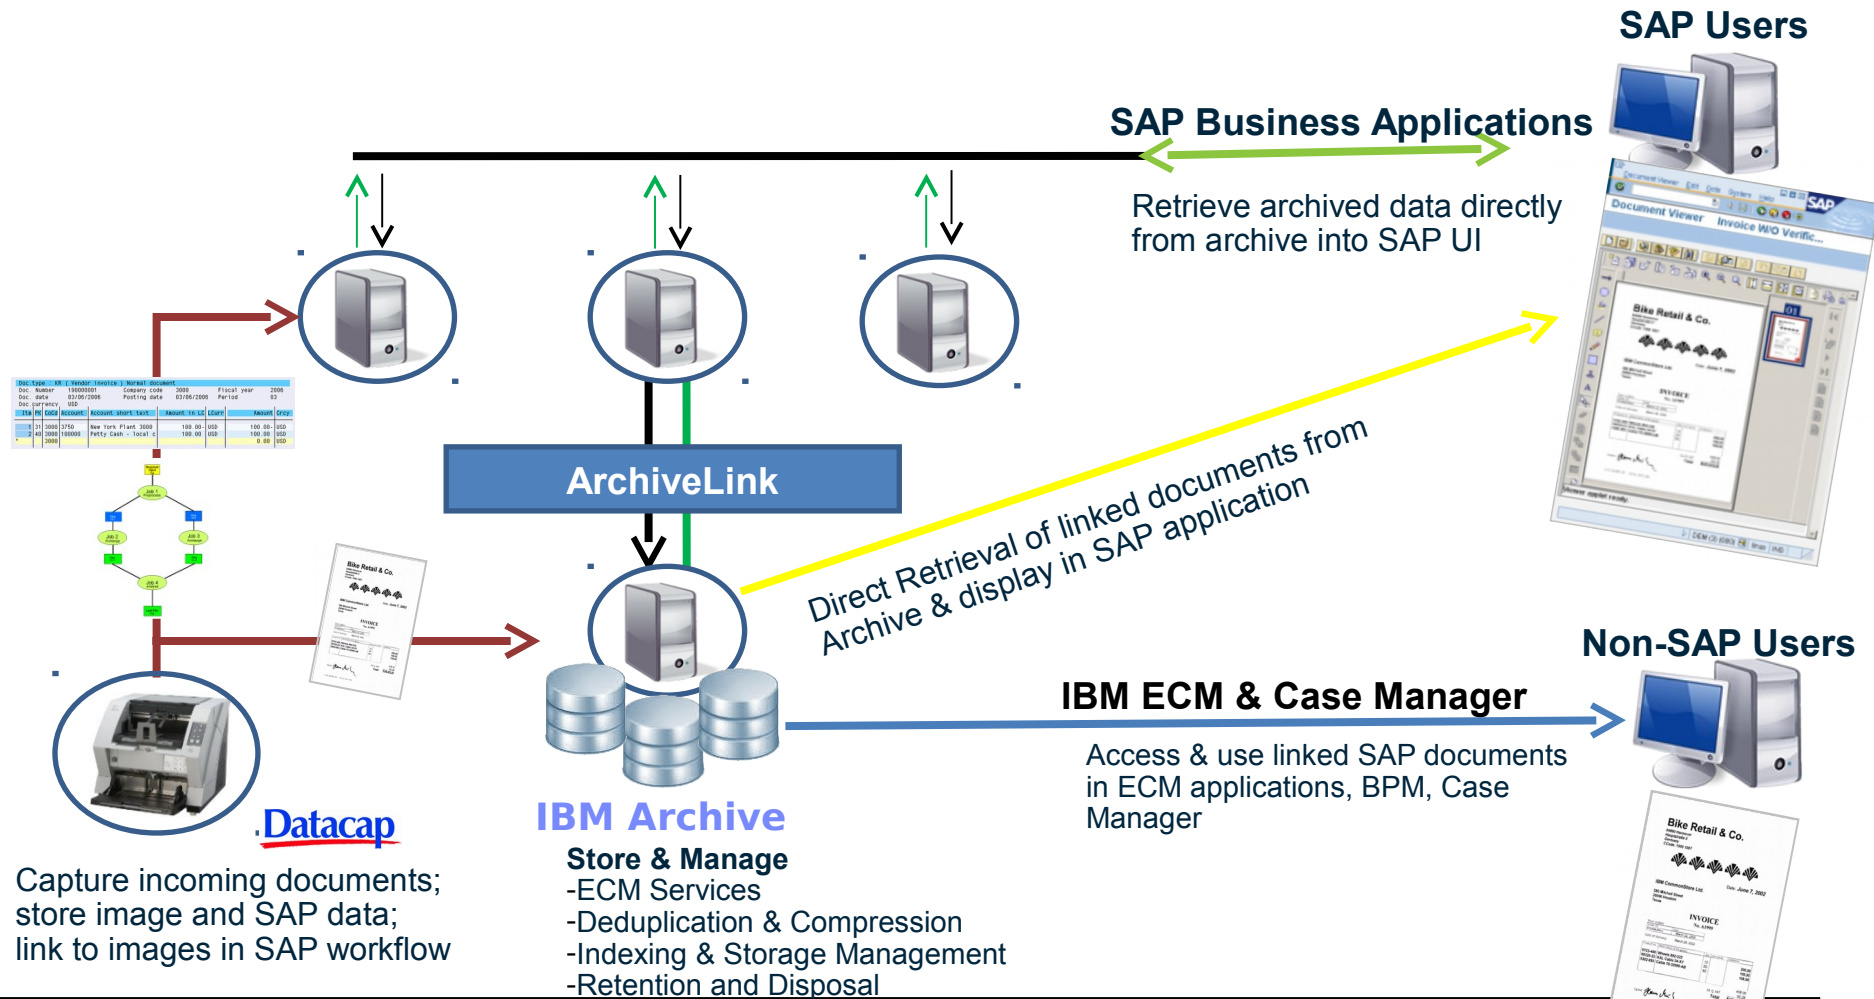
SAP Users

SAP Business Applications

Retrieve archived data directly from archive into SAP UI

ArchiveLink

Direct Retrieval of linked documents from Archive & display in SAP application

Non-SAP Users

IBM ECM & Case Manager

Access & use linked SAP documents in ECM applications, BPM, Case Manager

Datacap

Capture incoming documents; store image and SAP data; link to images in SAP workflow

IBM Archive

Store & Manage
-ECM Services
-Deduplication & Compression
-Indexing & Storage Management
-Retention and Disposal

Document Viewer Invoice W/O Verific...

Bike Retail & Co.

INVOICE

Bike Retail & Co.

INVOICE

Bike Retail & Co.

INVOICE